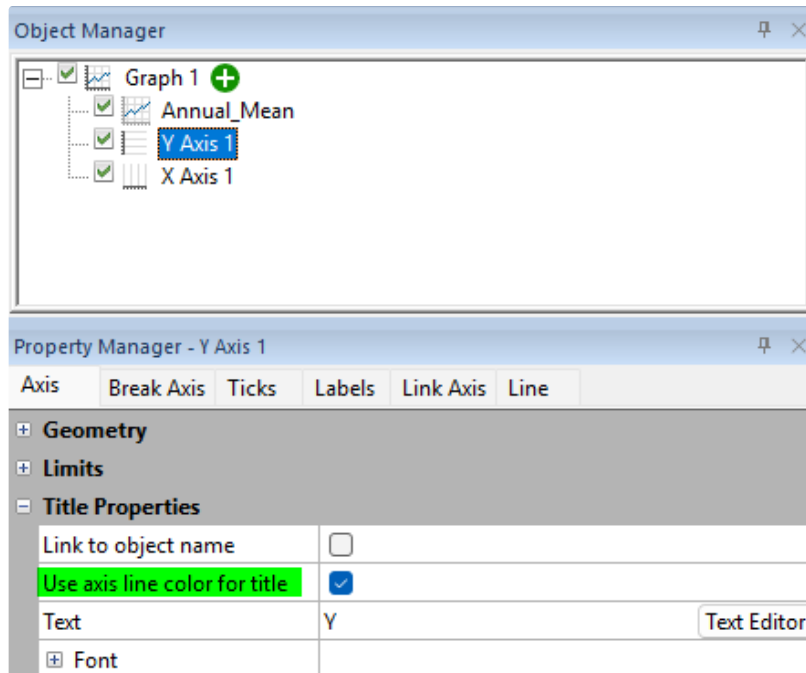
Object Manager

Graph 1
Annual_Mean
Y Axis 1
X Axis 1

Property Manager - Y Axis 1

Axis | Break Axis | Ticks | Labels | Link Axis | Line

Geometry
Limits
Title Properties

| Link to object name | |
|---|---|
| Use axis line color for title | |
| Text | Y Text Editor |
| Font | |